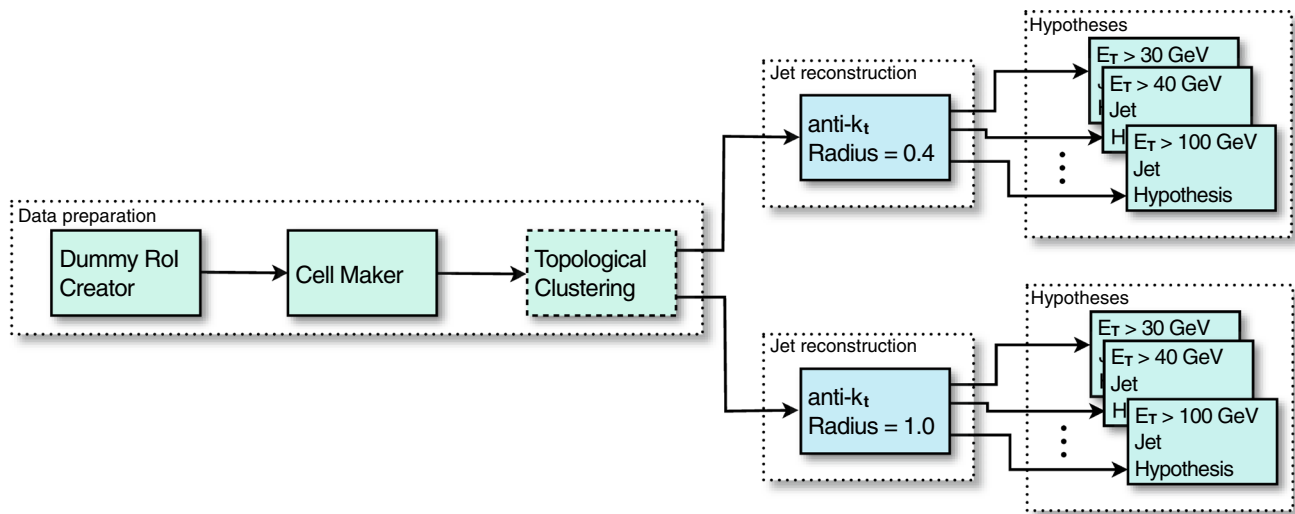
Data preparation

Dummy RoI Creator

Cell Maker

Topological Clustering

Jet reconstruction

anti-$k_t$ Radius = 0.4

Hypotheses

$E_T$ > 30 GeV

$E_T$ > 40 GeV Jet H

$E_T$ > 100 GeV Jet Hypothesis

Jet reconstruction

anti-$k_t$ Radius = 1.0

Hypotheses

$E_T$ > 30 GeV

$E_T$ > 40 GeV Jet H

$E_T$ > 100 GeV Jet Hypothesis